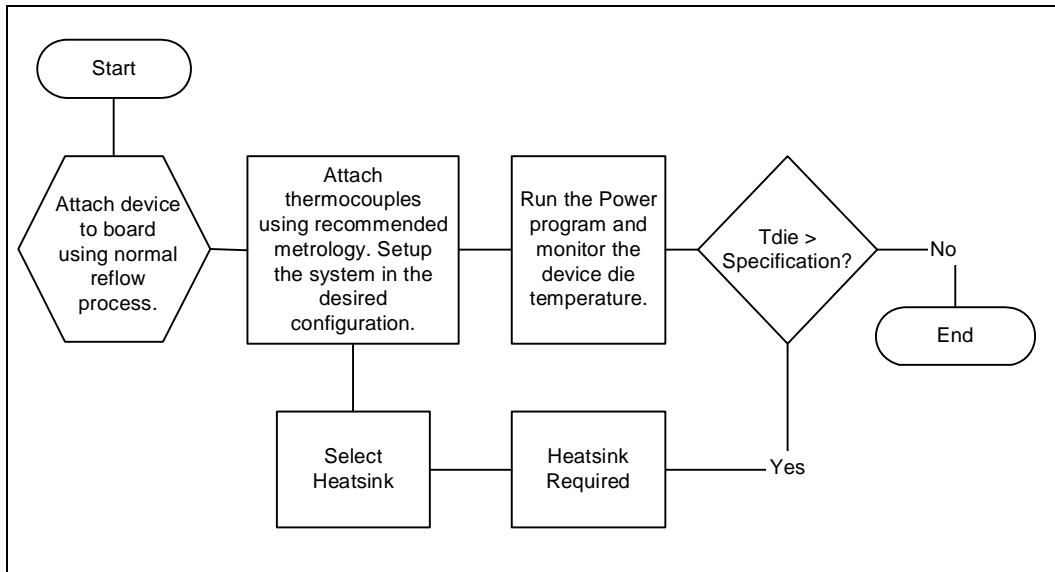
Start

Attach device to board using normal reflow process.

Attach thermocouples using recommended metrology. Setup the system in the desired configuration.

Run the Power program and monitor the device die temperature.

Tdie > Specification?

No

End

Yes

Heatsink Required

Select Heatsink